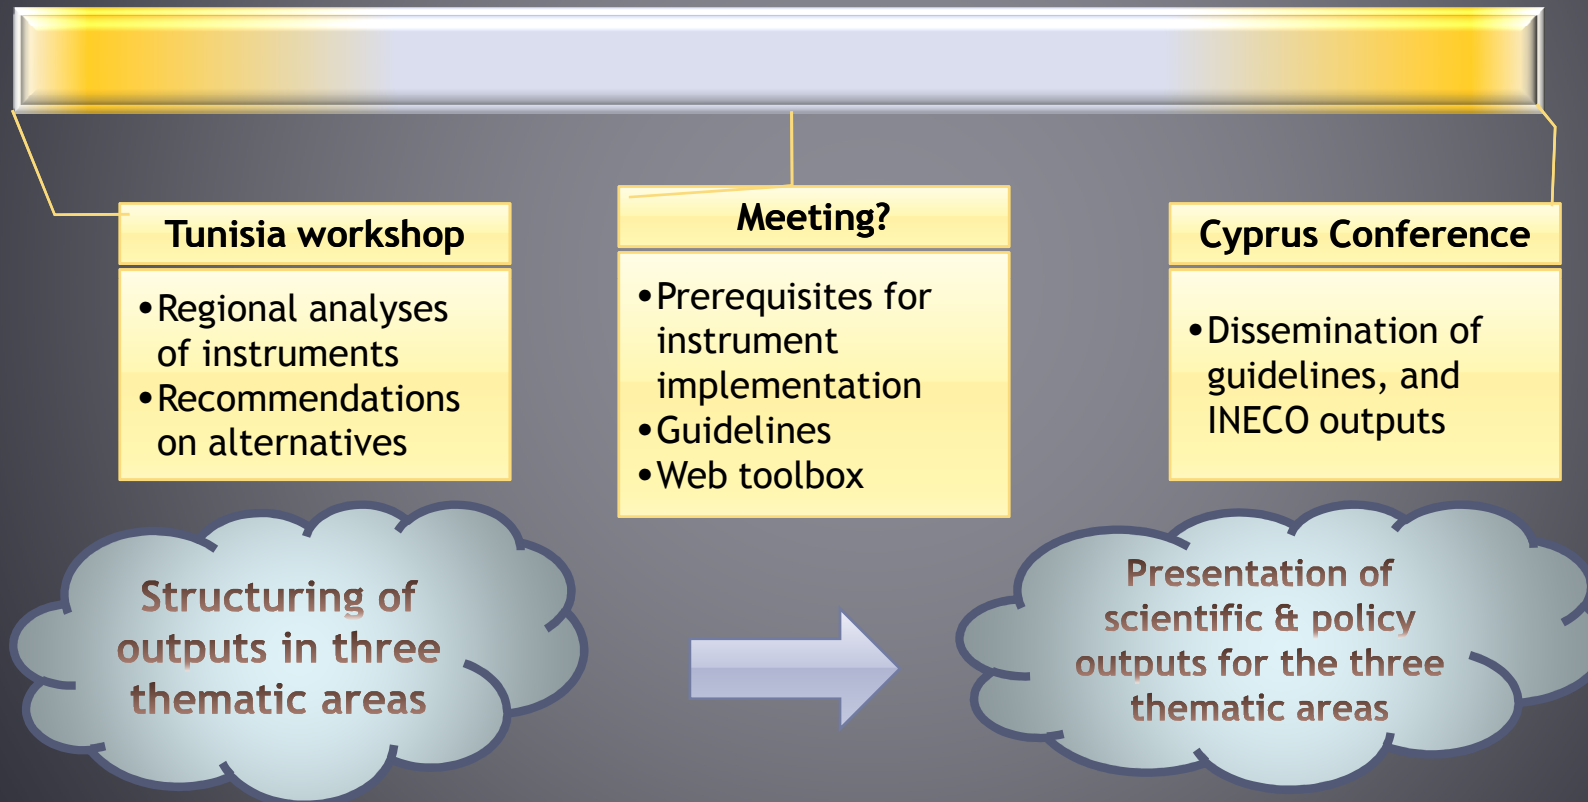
Tunisia workshop

• Regional analyses of instruments
• Recommendations on alternatives

Meeting?

• Prerequisites for instrument implementation
• Guidelines
• Web toolbox

Cyprus Conference

• Dissemination of guidelines, and INECO outputs

Structuring of outputs in three thematic areas

Presentation of scientific & policy outputs for the three thematic areas